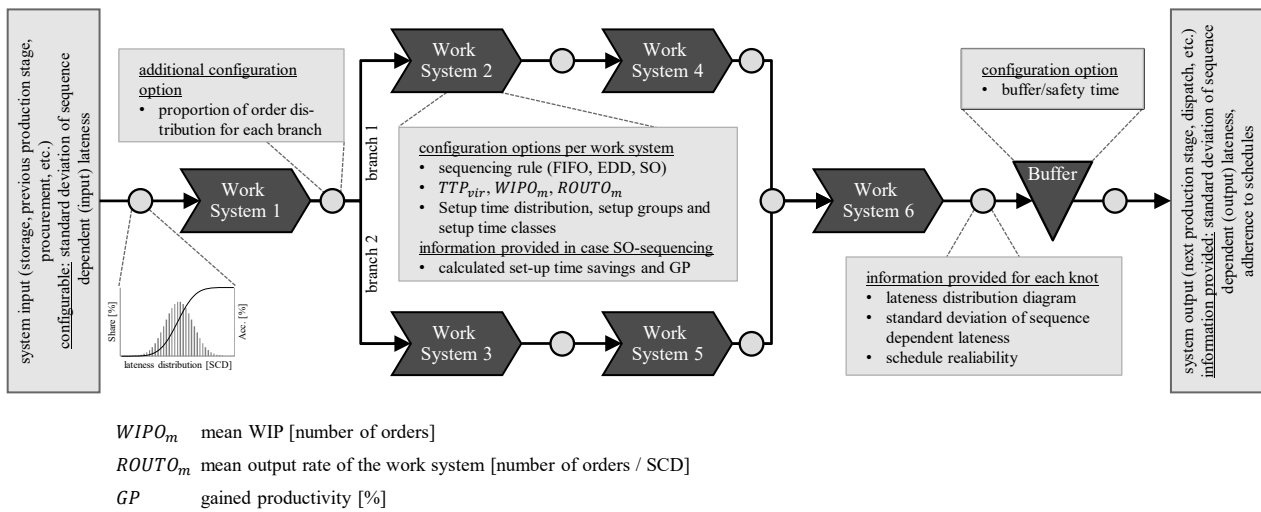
system input (storage, previous production stage, procurement, etc.)
configurable: standard deviation of sequence dependent (input) lateness

additional configuration option
• proportion of order distribution for each branch

Work System 1

Share [%]
Acc. [%]
lateness distribution [SCD]

branch 1
branch 2

Work System 2

Work System 4

Work System 3

Work System 5

configuration options per work system
• sequencing rule (FIFO, EDD, SO)
• $TTP_{vir}$, $WIPO_m$, $ROUTO_m$
• Setup time distribution, setup groups and setup time classes
information provided in case SO-sequencing
• calculated set-up time savings and GP

Work System 6

configuration option
• buffer/safety time

Buffer

information provided for each knot
• lateness distribution diagram
• standard deviation of sequence dependent lateness
• schedule realiability

system output (next production stage, dispatch, etc.)
information provided: standard deviation of sequence dependent (output) lateness, adherence to schedules

$WIPO_m$ mean WIP [number of orders]
$ROUTO_m$ mean output rate of the work system [number of orders / SCD]
$GP$ gained productivity [%]